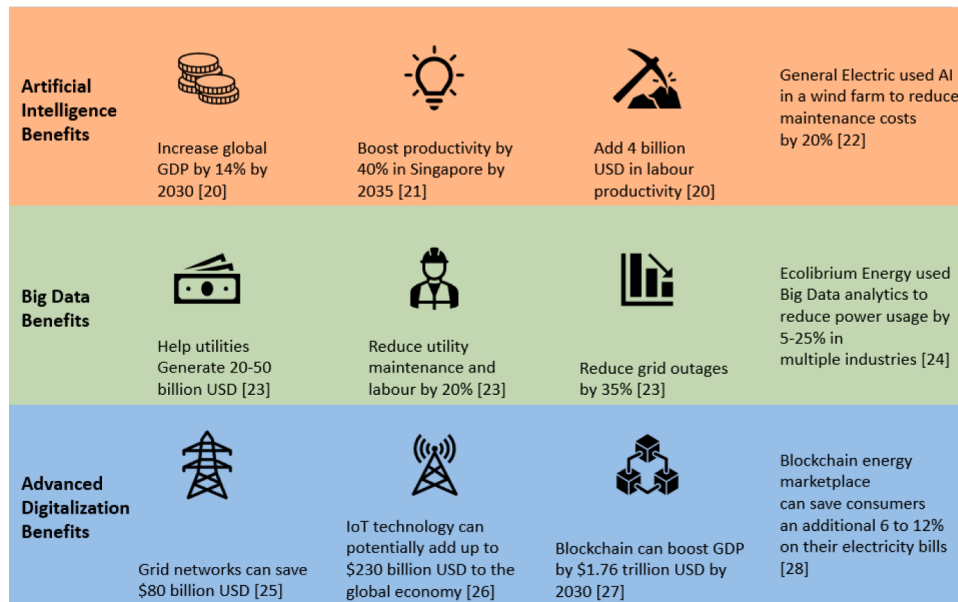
Artificial Intelligence Benefits

Increase global GDP by 14% by 2030 [20]

Boost productivity by 40% in Singapore by 2035 [21]

Add 4 billion USD in labour productivity [20]

General Electric used AI in a wind farm to reduce maintenance costs by 20% [22]

Big Data Benefits

Help utilities Generate 20-50 billion USD [23]

Reduce utility maintenance and labour by 20% [23]

Reduce grid outages by 35% [23]

Ecolibrium Energy used Big Data analytics to reduce power usage by 5-25% in multiple industries [24]

Advanced Digitalization Benefits

Grid networks can save $80 billion USD [25]

IoT technology can potentially add up to $230 billion USD to the global economy [26]

Blockchain can boost GDP by $1.76 trillion USD by 2030 [27]

Blockchain energy marketplace can save consumers an additional 6 to 12% on their electricity bills [28]